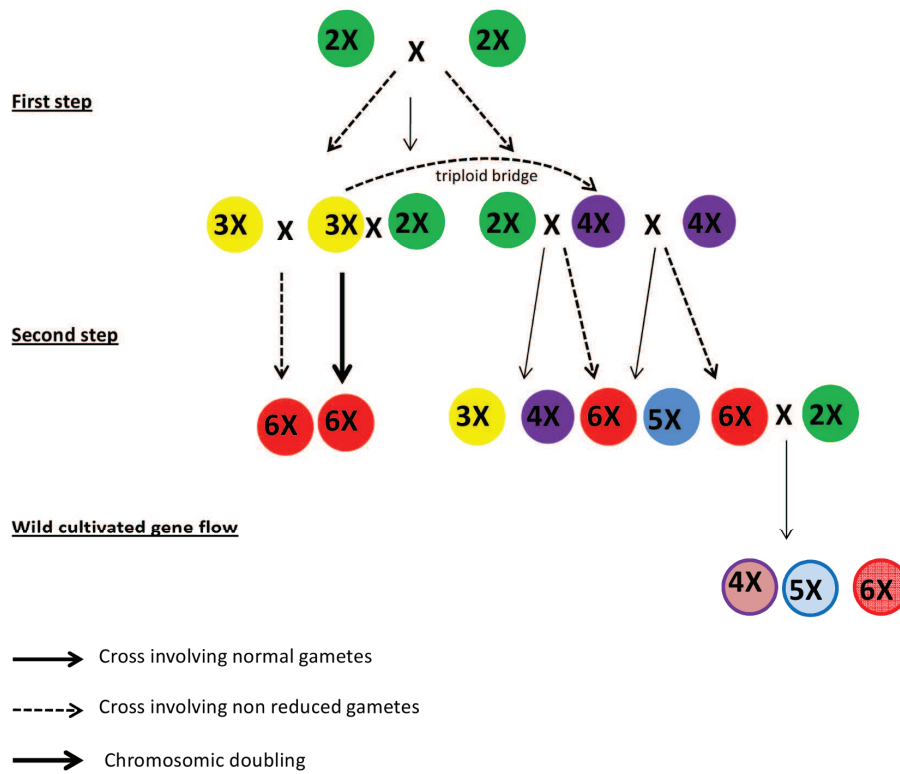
2X X 2X

First step

triploid bridge

3X X 3X X 2X 2X X 4X X 4X

Second step

6X 6X 3X 4X 6X 5X 6X X 2X

Wild cultivated gene flow

4X 5X 6X

Cross involving normal gametes

Cross involving non reduced gametes

Chromosomic doubling